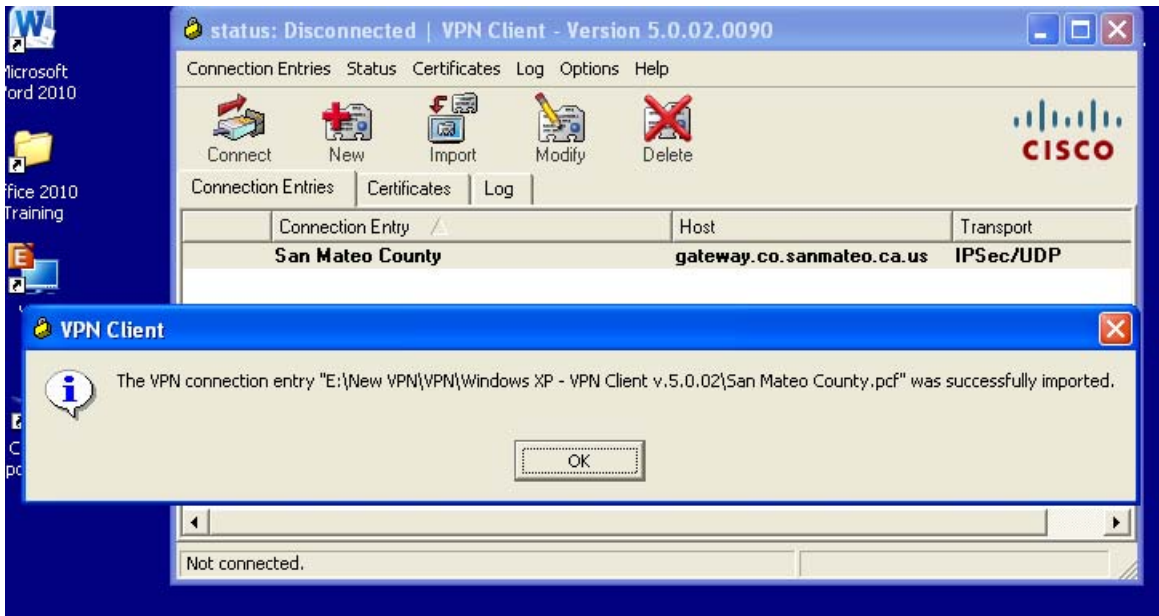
licrosoft
ord 2010

ffice 2010
Training

status: Disconnected | VPN Client - Version 5.0.02.0090

Connection Entries Status Certificates Log Options Help

Connect New Import Modify Delete

cisco

Connection Entries | Certificates | Log

| | Connection Entry | Host | Transport |
|---|---|---|---|
| | San Mateo County | gateway.co.sanmateo.ca.us | IPSec/UDP |

VPN Client

The VPN connection entry "E:\New VPN\VPN\Windows XP - VPN Client v.5.0.02\San Mateo County.pcf" was successfully imported.

OK

Not connected.